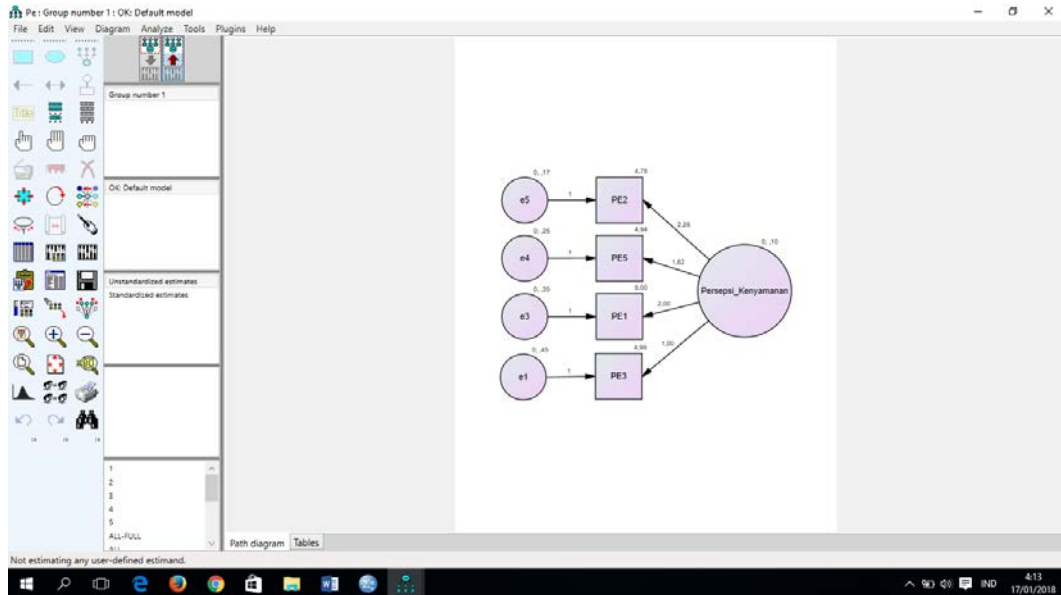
Pe : Group number 1 : OK: Default model

File Edit View Diagram Analyze Tools Plugins Help

Title

Group number 1

OK: Default model

Unstandardized estimates
Standardized estimates

1
2
3
4
5
ALL-FULL

Path diagram Tables

0, ,17
e5
1
PE2
4,78

0, ,25
e4
1
PE5
4,94

0, ,35
e3
1
PE1
5,00

0, ,45
e1
1
PE3
4,99

2,28
1,62
2,00
1,00

0, ,10
Persepsi_Kenyamanan

Not estimating any user-defined estimand.

IND
4:13
17/01/2018